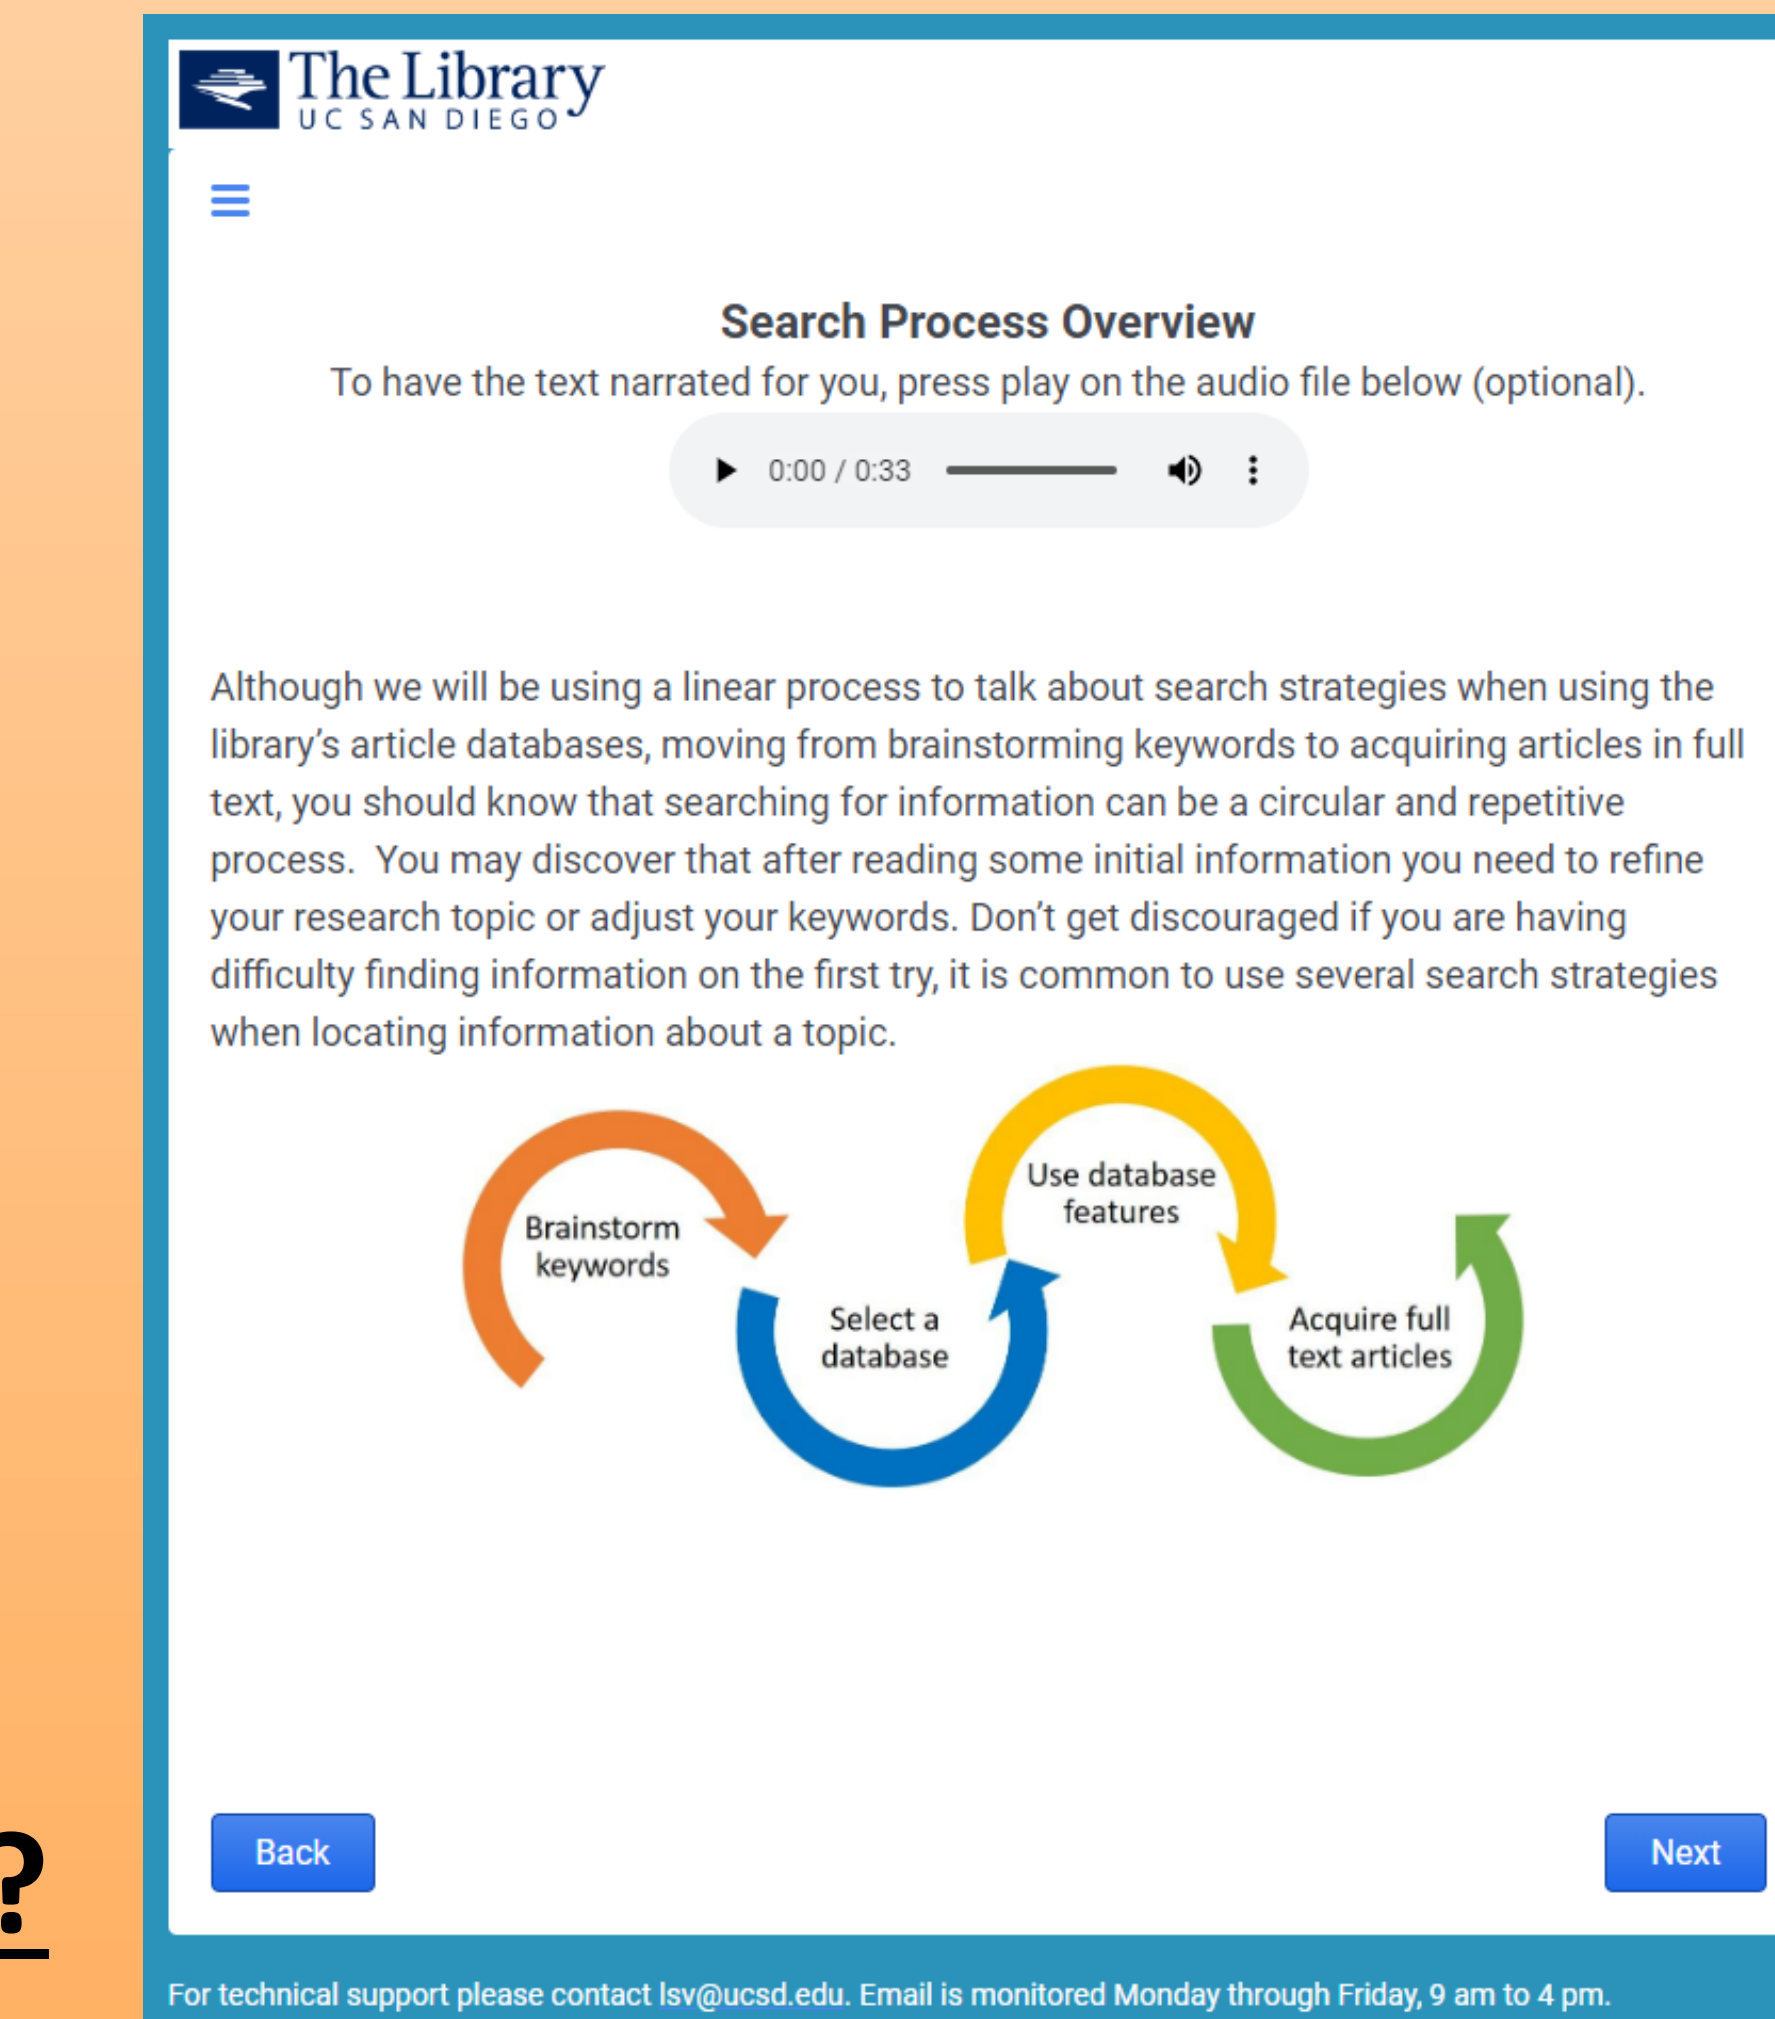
The Library
UC SAN DIEGO

Search Process Overview

To have the text narrated for you, press play on the audio file below (optional).

0:00 / 0:33

Although we will be using a linear process to talk about search strategies when using the library's article databases, moving from brainstorming keywords to acquiring articles in full text, you should know that searching for information can be a circular and repetitive process. You may discover that after reading some initial information you need to refine your research topic or adjust your keywords. Don't get discouraged if you are having difficulty finding information on the first try, it is common to use several search strategies when locating information about a topic.

Brainstorm keywords

Select a database

Use database features

Acquire full text articles

Back

Next

?

For technical support please contact lsv@ucsd.edu. Email is monitored Monday through Friday, 9 am to 4 pm.